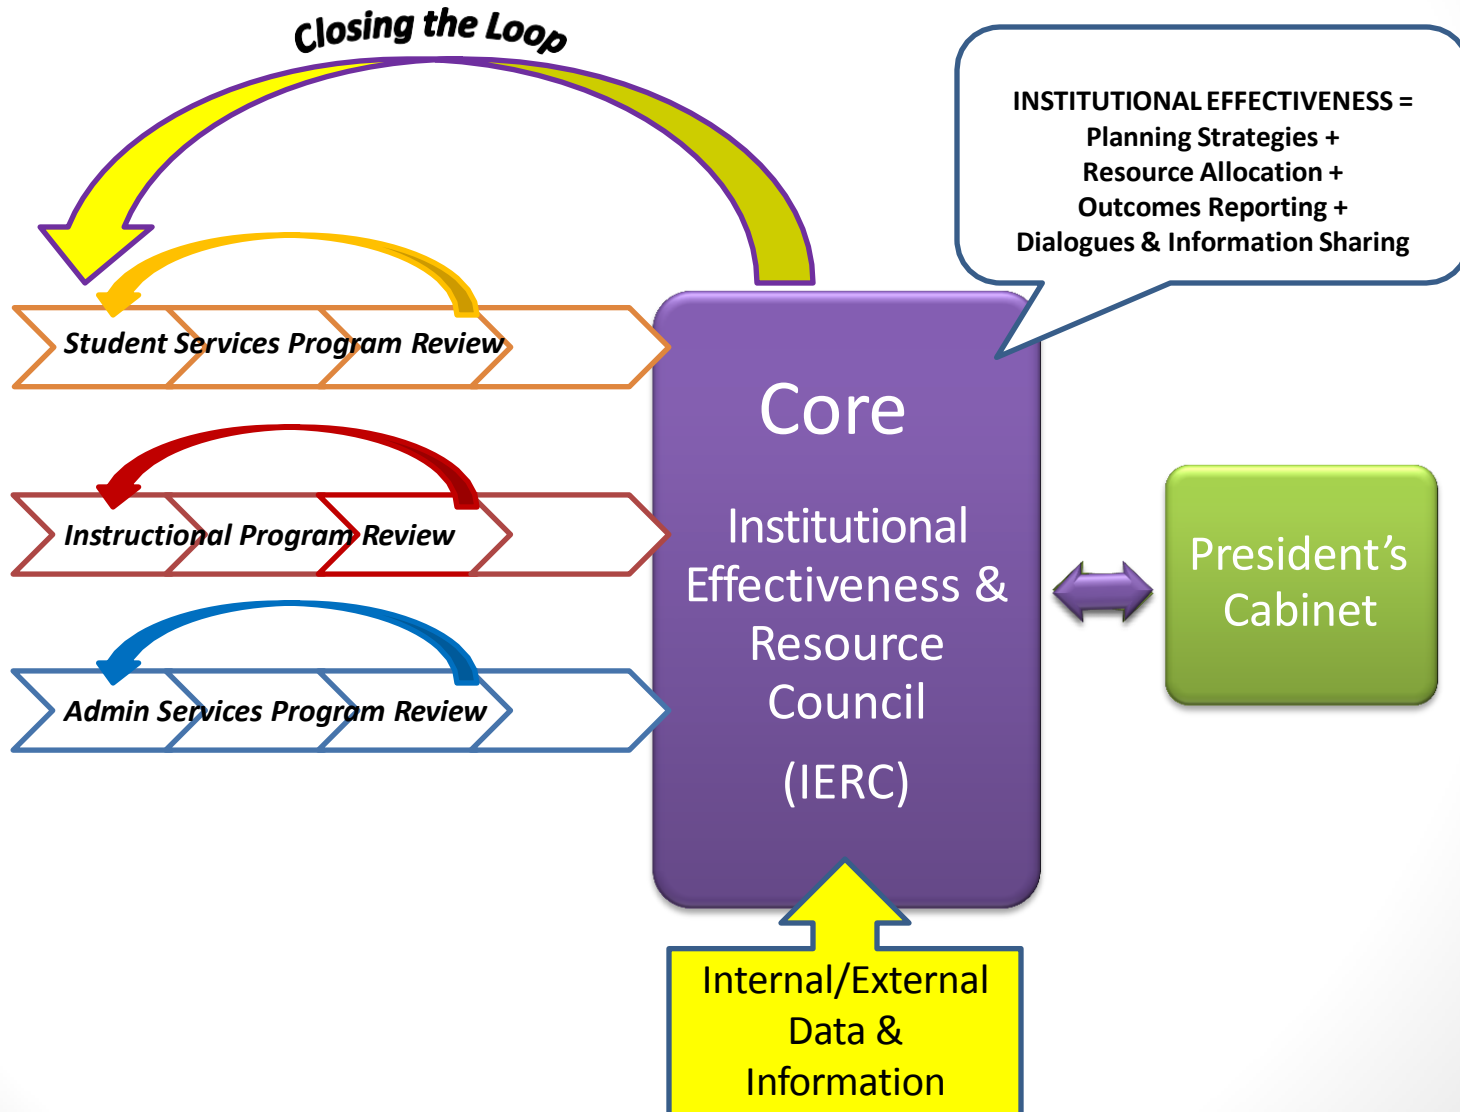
Closing the Loop

INSTITUTIONAL EFFECTIVENESS = Planning Strategies + Resource Allocation + Outcomes Reporting + Dialogues & Information Sharing

Student Services Program Review

Instructional Program Review

Admin Services Program Review

Core

Institutional Effectiveness & Resource Council

(IERC)

President's Cabinet

Internal/External Data & Information